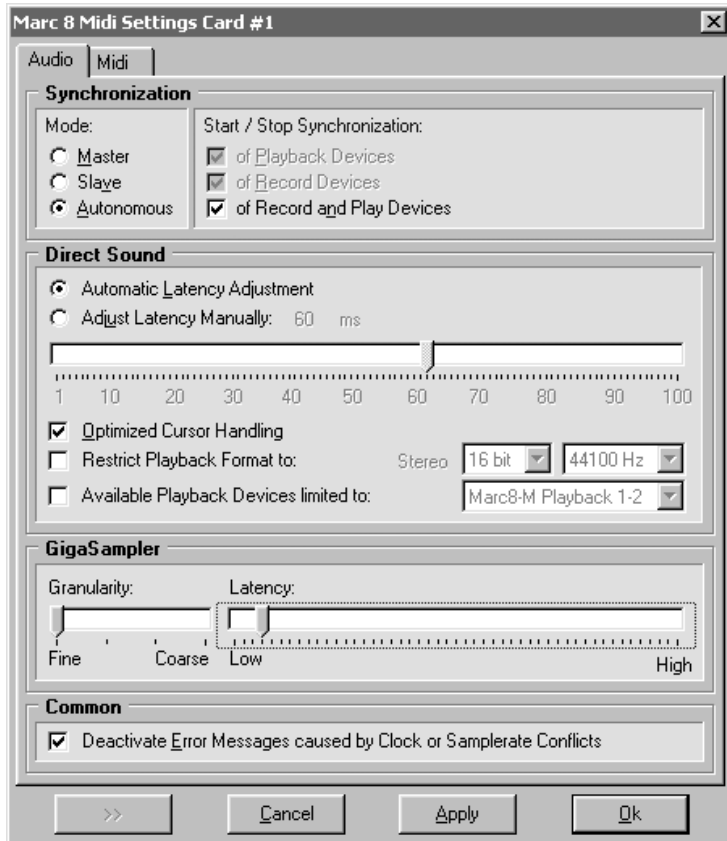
Marc 8 Midi Settings Card #1

Audio | Midi

Synchronization

Mode:
Master
Slave
Autonomous

Start / Stop Synchronization:
of Playback Devices
of Record Devices
of Record and Play Devices

Direct Sound

Automatic Latency Adjustment
Adjust Latency Manually: 60 ms

1 10 20 30 40 50 60 70 80 90 100

Optimized Cursor Handling
Restrict Playback Format to: Stereo 16 bit 44100 Hz
Available Playback Devices limited to: Marc8-M Playback 1-2

GigaSampler

Granularity:
Fine Coarse

Latency:
Low High

Common

Deactivate Error Messages caused by Clock or Samplerate Conflicts

>> Cancel Apply Ok